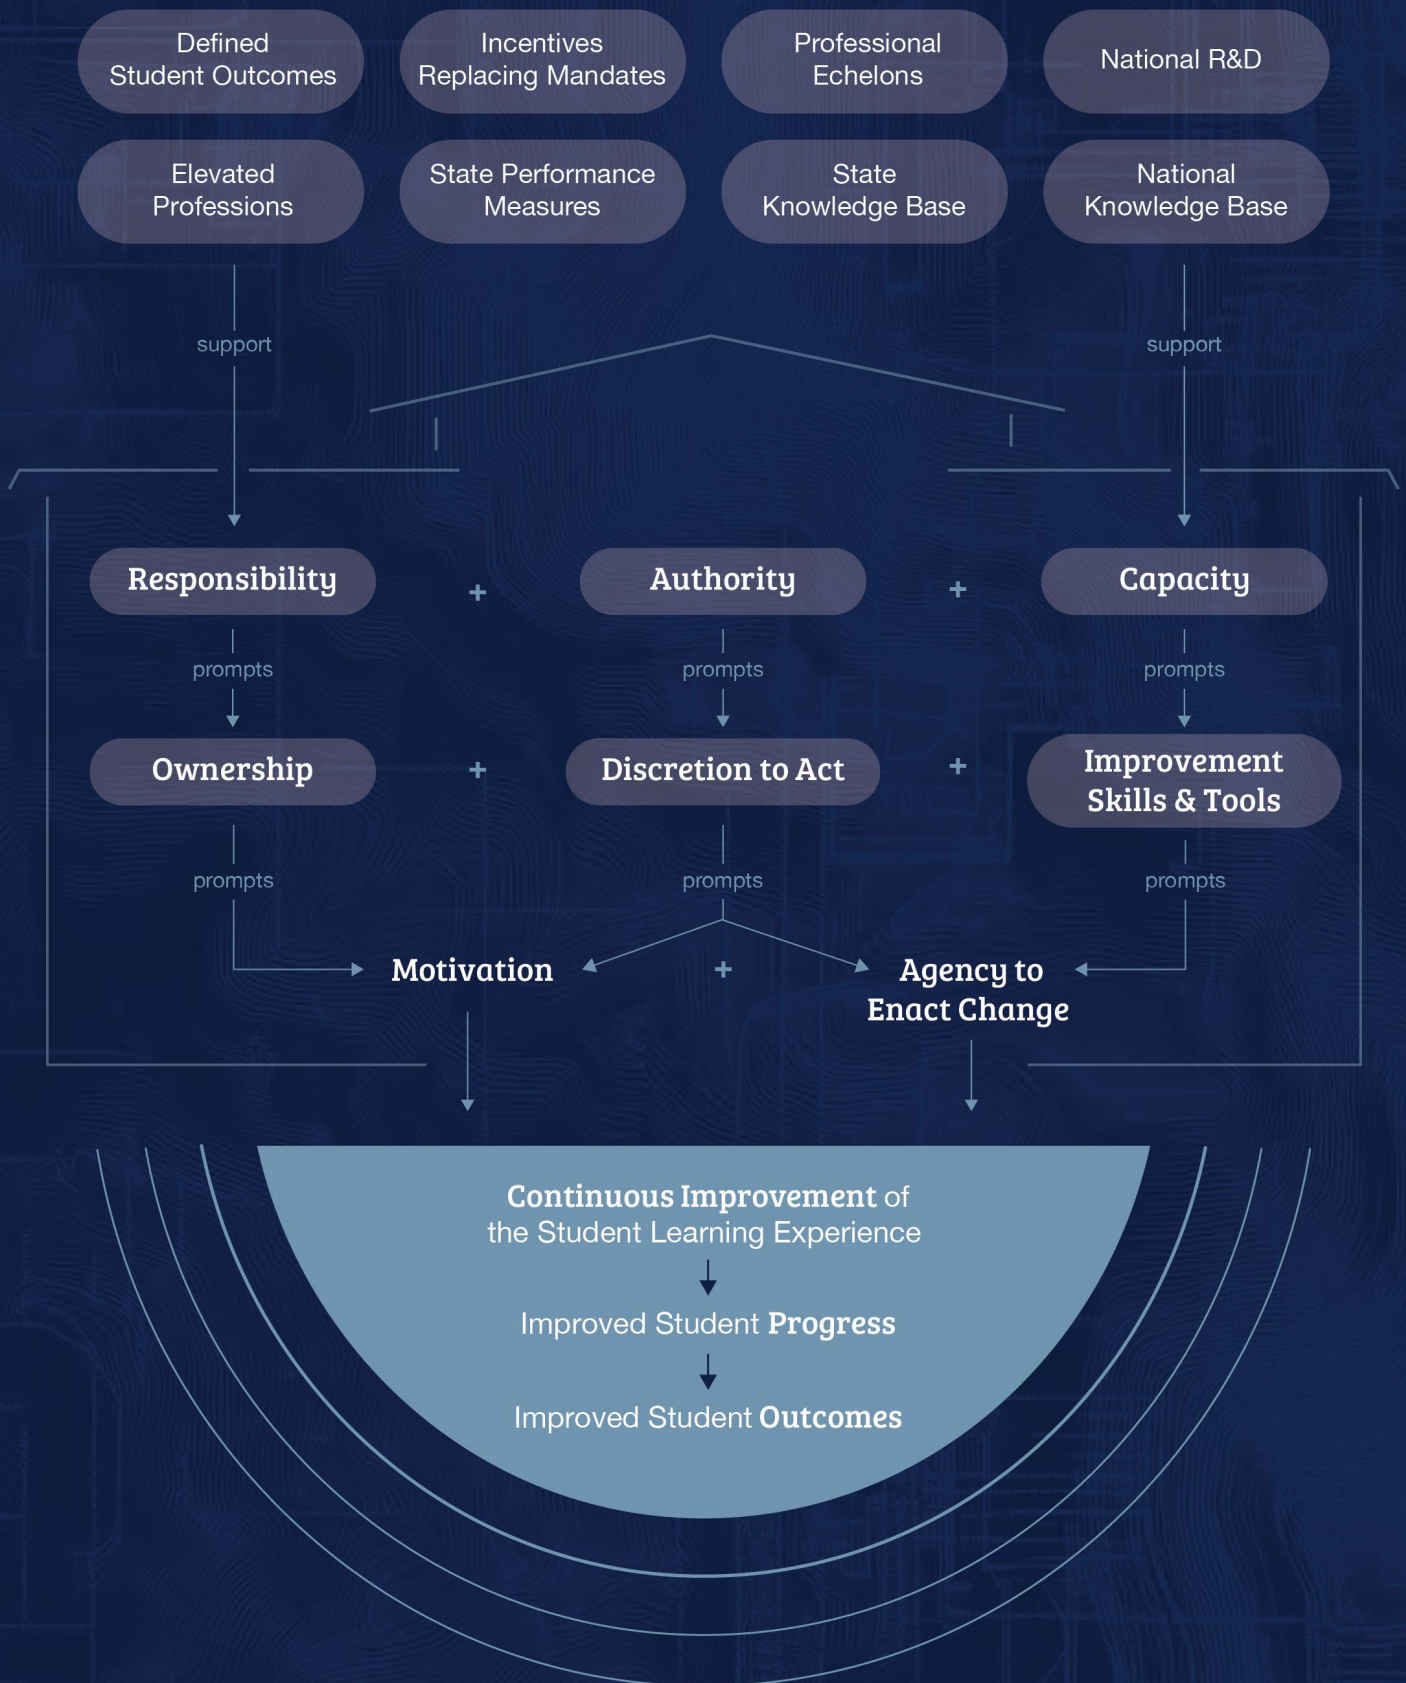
Defined Student Outcomes

Incentives Replacing Mandates

Professional Echelons

National R&D

Elevated Professions

State Performance Measures

State Knowledge Base

National Knowledge Base

support

support

Responsibility

+

Authority

+

Capacity

prompts

prompts

prompts

Ownership

+

Discretion to Act

+

Improvement Skills & Tools

prompts

prompts

prompts

Motivation

+

Agency to Enact Change

Continuous Improvement of the Student Learning Experience

Improved Student Progress

Improved Student Outcomes